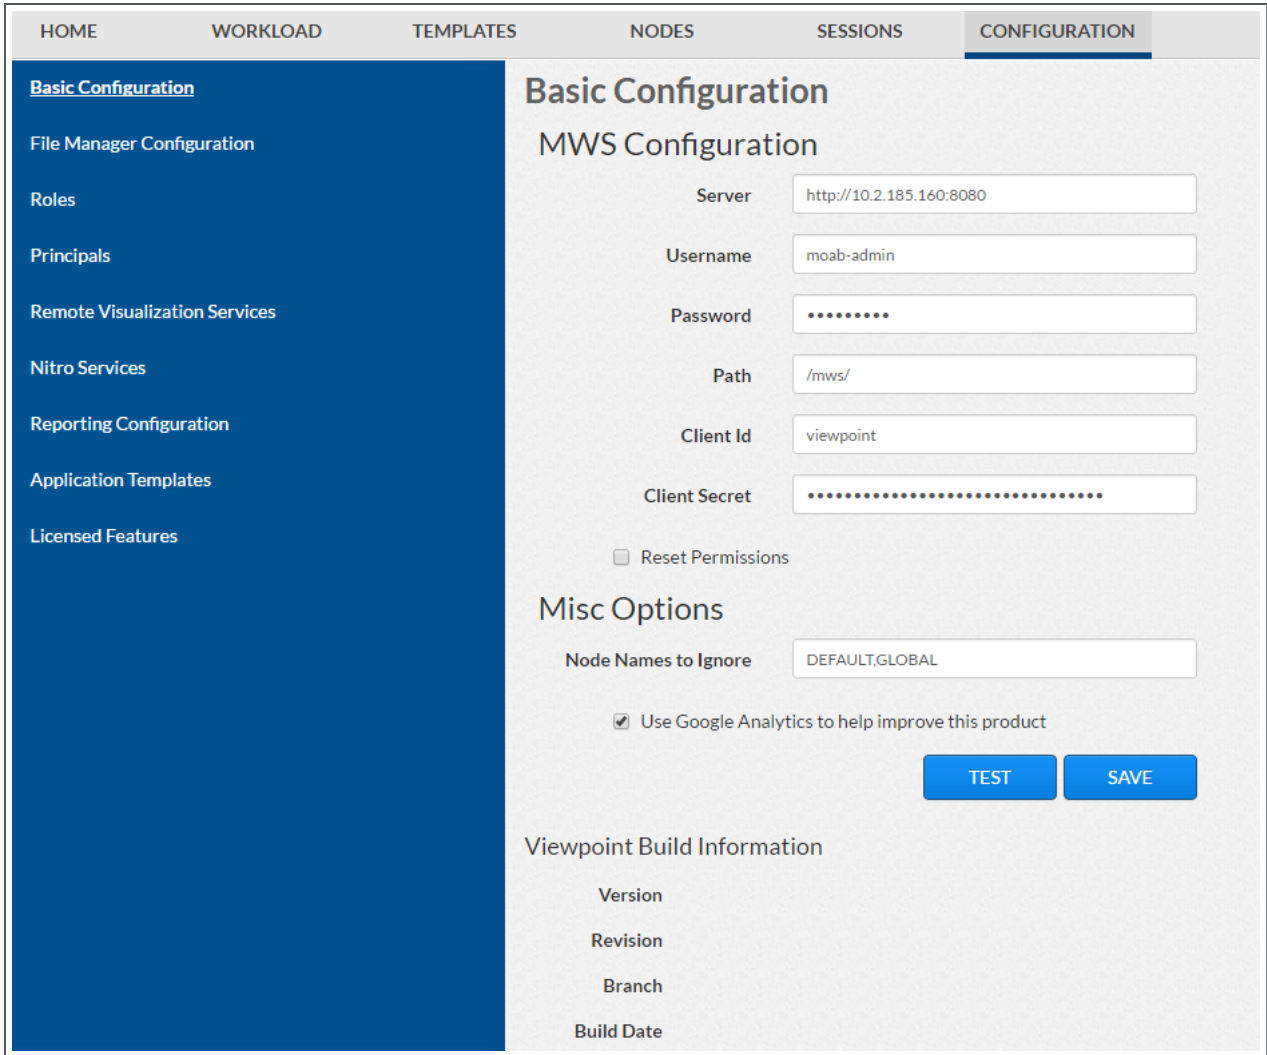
HOME WORKLOAD TEMPLATES NODES SESSIONS CONFIGURATION

Basic Configuration
File Manager Configuration
Roles
Principals
Remote Visualization Services
Nitro Services
Reporting Configuration
Application Templates
Licensed Features

Basic Configuration

MWS Configuration

Server http://10.2.185.160:8080
Username moab-admin
Password •••••••••
Path /mws/
Client Id viewpoint
Client Secret ••••••••••••••••••••••••••••••••

Reset Permissions

Misc Options

Node Names to Ignore DEFAULT,GLOBAL

Use Google Analytics to help improve this product

TEST SAVE

Viewpoint Build Information

Version
Revision
Branch
Build Date